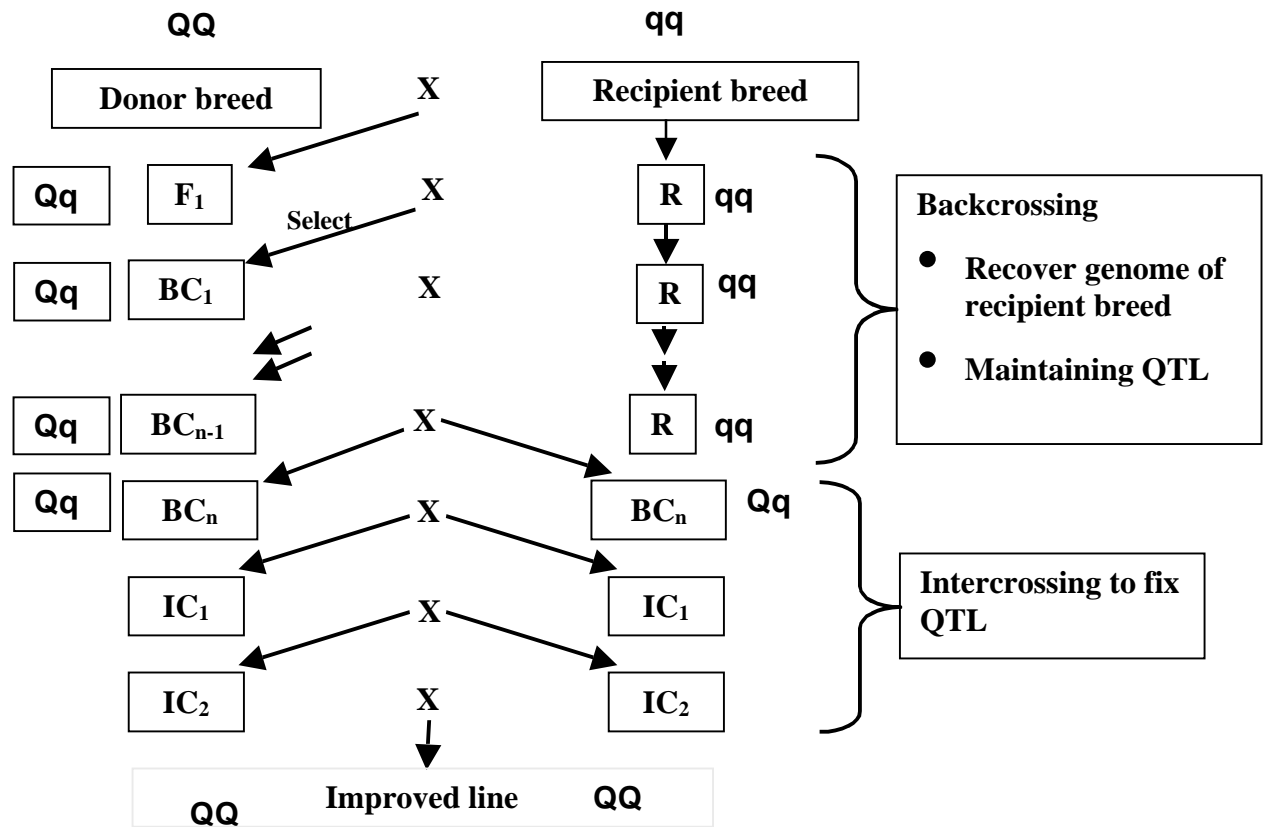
QQ

qq

Donor breed

X

Recipient breed

Qq

$F_1$

X

R

qq

Select

Backcrossing

- Recover genome of recipient breed
- Maintaining QTL

Qq

$BC_1$

X

R

qq

Qq

$BC_{n-1}$

X

R

qq

Qq

$BC_n$

X

$BC_n$

Qq

$IC_1$

X

$IC_1$

Intercrossing to fix QTL

$IC_2$

X

$IC_2$

QQ

Improved line

QQ